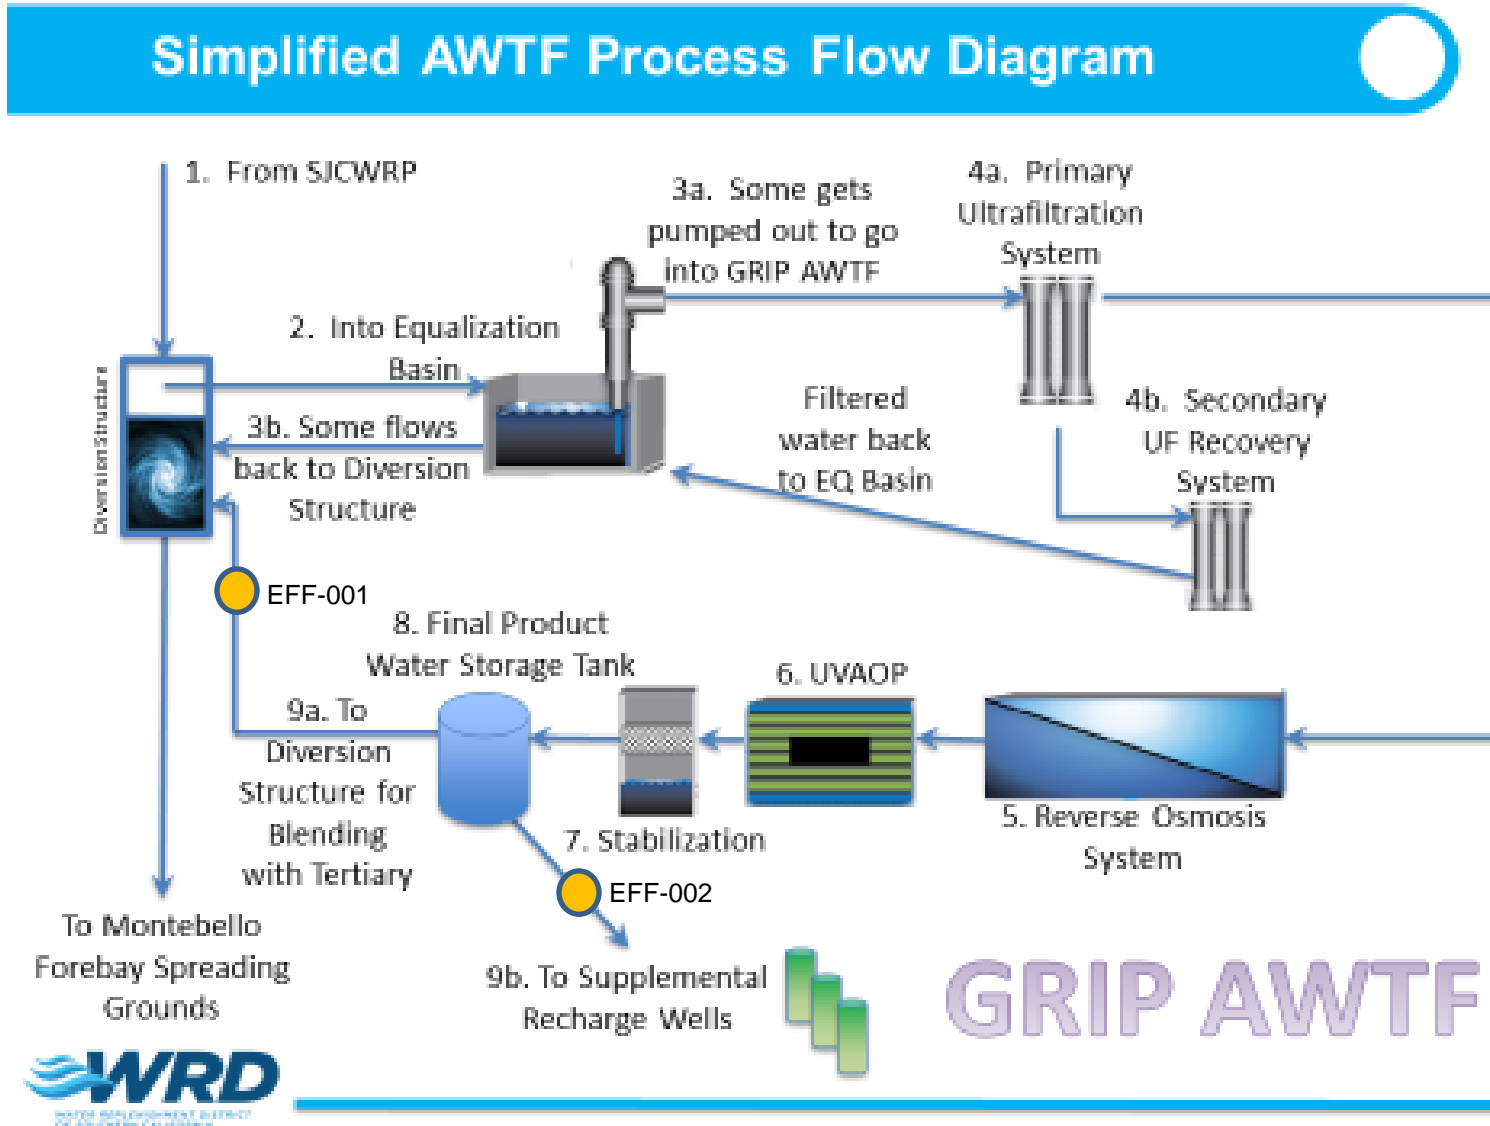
Simplified AWTF Process Flow Diagram

1. From SJCWRP

Diversion Structure

2. Into Equalization Basin

3a. Some gets pumped out to go into GRIP AWTF

4a. Primary Ultrafiltration System

3b. Some flows back to Diversion Structure

Filtered water back to EQ Basin

4b. Secondary UF Recovery System

EFF-001

8. Final Product Water Storage Tank

6. UVAOP

9a. To Diversion Structure for Blending with Tertiary

7. Stabilization

5. Reverse Osmosis System

EFF-002

To Montebello Forebay Spreading Grounds

9b. To Supplemental Recharge Wells

GRIP AWTF

WRD

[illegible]